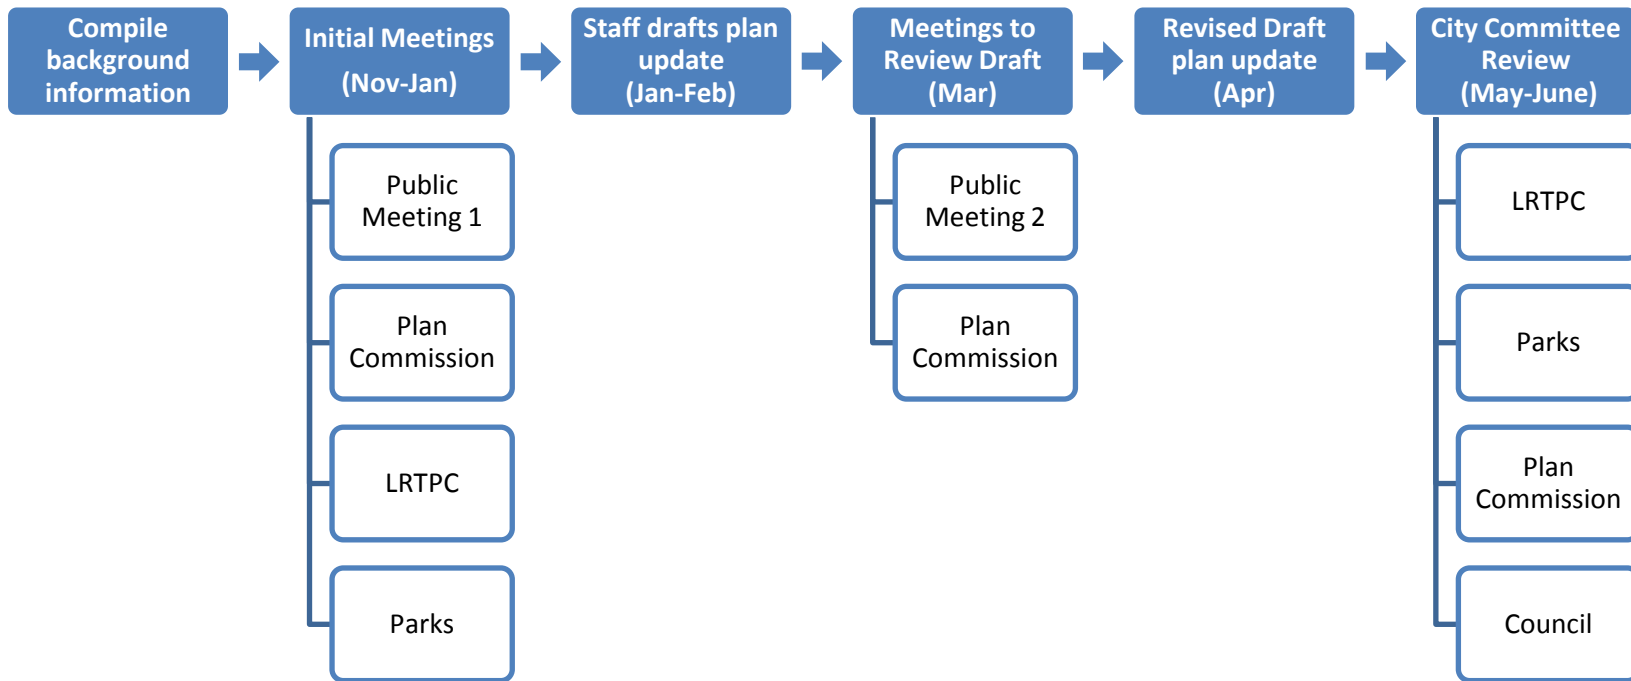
Compile background information

Initial Meetings (Nov-Jan)

Public Meeting 1

Plan Commission

LRTPC

Parks

Staff drafts plan update (Jan-Feb)

Meetings to Review Draft (Mar)

Public Meeting 2

Plan Commission

Revised Draft plan update (Apr)

City Committee Review (May-June)

LRTPC

Parks

Plan Commission

Council